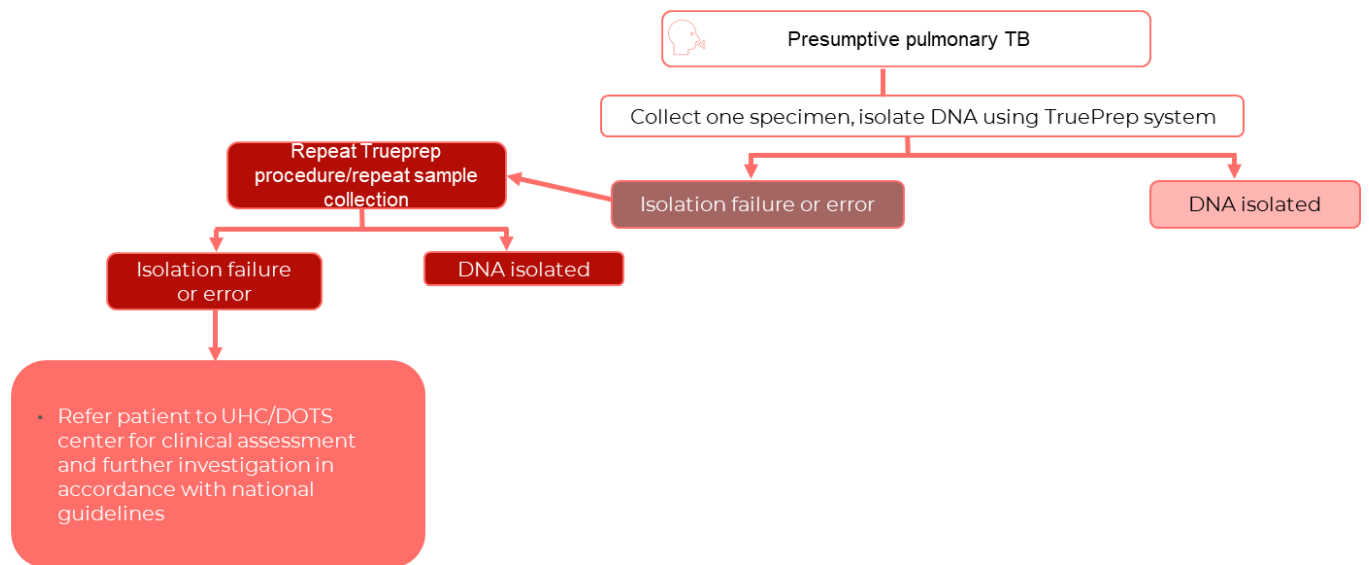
Presumptive pulmonary TB

Collect one specimen, isolate DNA using TruePrep system

Isolation failure or error

DNA isolated

Repeat Trueprep procedure/repeat sample collection

Isolation failure or error

DNA isolated

• Refer patient to UHC/DOTS center for clinical assessment and further investigation in accordance with national guidelines